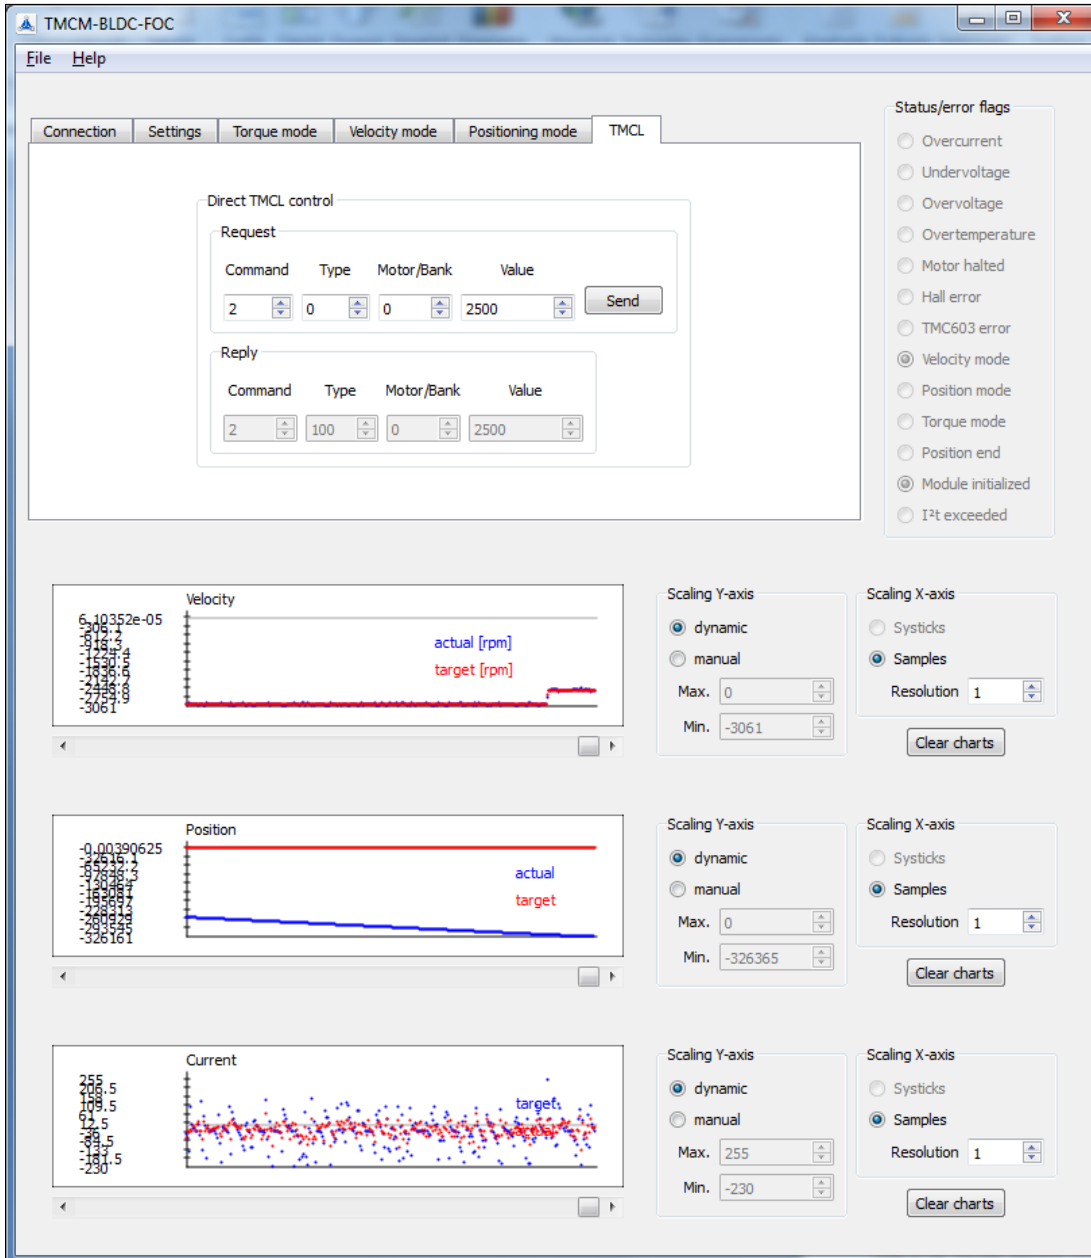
TMCM-BLDC-FOC

File Help

Connection | Settings | Torque mode | Velocity mode | Positioning mode | TMCL

Direct TMCL control

Request

Command Type Motor/Bank Value

2 0 0 2500 Send

Reply

Command Type Motor/Bank Value

2 100 0 2500

Status/error flags

Overcurrent
Undervoltage
Overvoltage
Overtemperature
Motor halted
Hall error
TMC603 error
Velocity mode
Position mode
Torque mode
Position end
Module initialized
I²t exceeded

Velocity

6.10352e-05
-306.1
-612.2
-918.3
-1224.4
-1530.5
-1836.6
-2142.7
-2448.8
-2754.9
-3061

actual [rpm]
target [rpm]

Scaling Y-axis
dynamic
manual
Max. 0
Min. -3061

Scaling X-axis
Systicks
Samples
Resolution 1

Clear charts

Position

-0.00390625
-32616.1
-65232.2
-97848.3
-130464
-163081
-195697
-228313
-260929
-293545
-326161

actual
target

Scaling Y-axis
dynamic
manual
Max. 0
Min. -326365

Scaling X-axis
Systicks
Samples
Resolution 1

Clear charts

Current

255
206.5
158
109.5
61
12.5
-36
-84.5
-133
-181.5
-230

target

Scaling Y-axis
dynamic
manual
Max. 255
Min. -230

Scaling X-axis
Systicks
Samples
Resolution 1

Clear charts